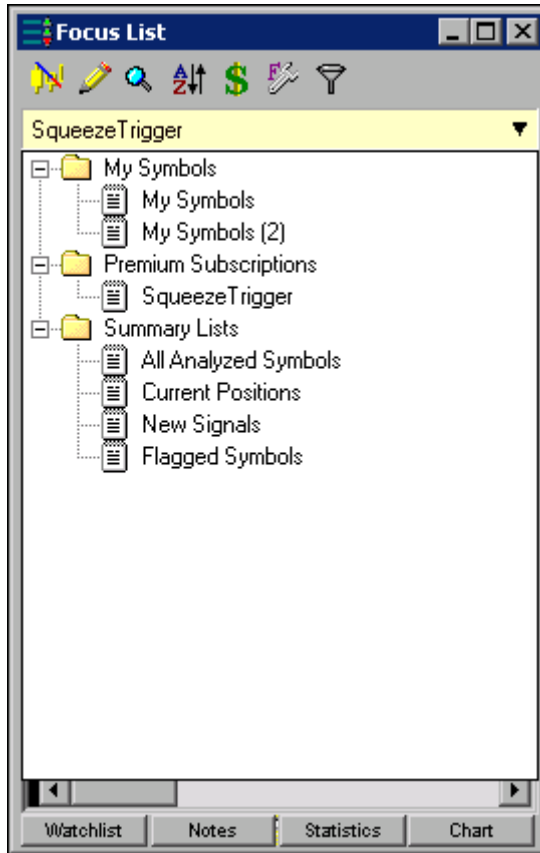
Focus List

SqueezeTrigger

My Symbols
My Symbols
My Symbols (2)
Premium Subscriptions
SqueezeTrigger
Summary Lists
All Analyzed Symbols
Current Positions
New Signals
Flagged Symbols

Watchlist | Notes | Statistics | Chart